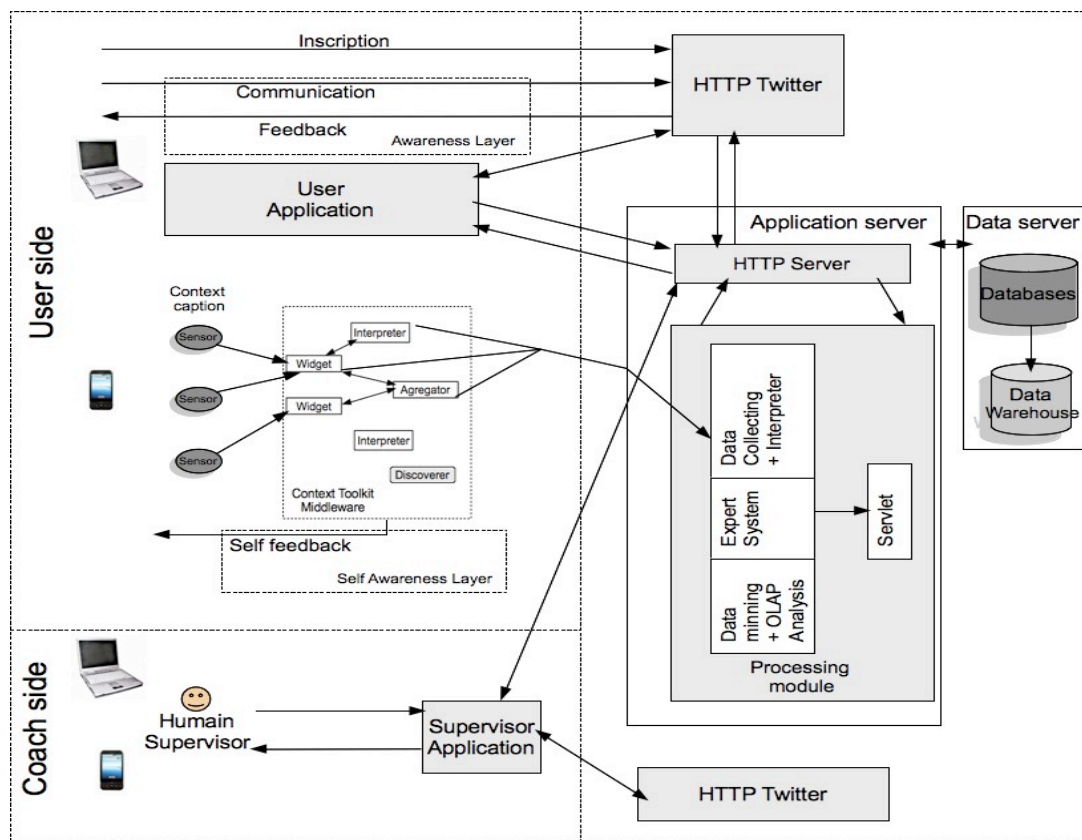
Inscription

Communication

Feedback

Awareness Layer

HTTP Twitter

User side

User Application

Application server

Data server

HTTP Server

Databases

Data Warehouse

Context caption

Sensor

Sensor

Sensor

Interpreter

Widget

Agregator

Widget

Interpreter

Discoverer

Context Toolkit Middleware

Data Collecting + Interpreter

Expert System

Servlet

Data minning + OLAP Analysis

Self feedback

Self Awareness Layer

Processing module

Coach side

Humain Supervisor

Supervisor Application

HTTP Twitter